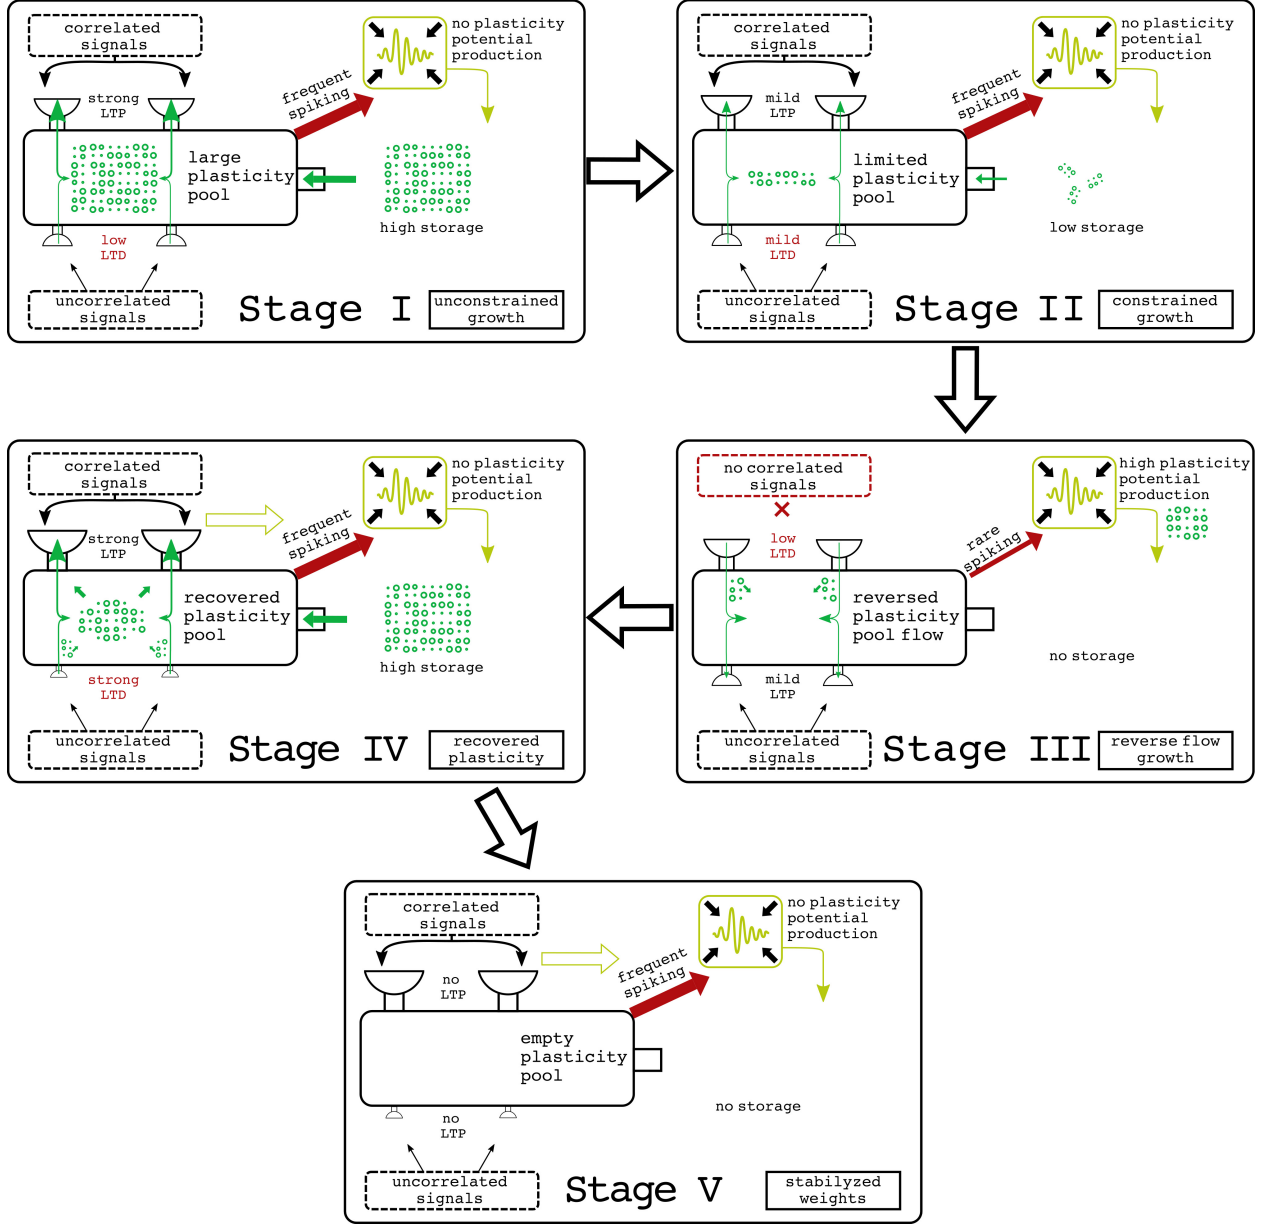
correlated signals

no plasticity potential production

frequent spiking

strong LTP

large plasticity pool

high storage

low LTD

uncorrelated signals

Stage I

unconstrained growth

correlated signals

no plasticity potential production

frequent spiking

mild LTP

limited plasticity pool

low storage

mild LTD

uncorrelated signals

Stage II

constrained growth

correlated signals

no plasticity potential production

frequent spiking

strong LTP

recovered plasticity pool

high storage

strong LTD

uncorrelated signals

Stage IV

recovered plasticity

no correlated signals

high plasticity potential production

low LTD

rare spiking

reversed plasticity pool flow

no storage

mild LTP

uncorrelated signals

Stage III

reverse flow growth

correlated signals

no plasticity potential production

frequent spiking

no LTP

empty plasticity pool

no storage

no LTP

uncorrelated signals

Stage V

stabilyzed weights